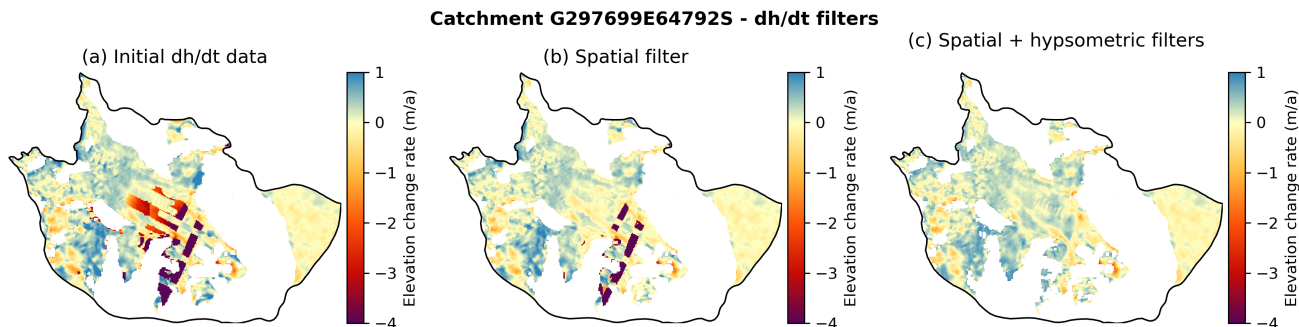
Catchment G297699E64792S - dh/dt filters

(a) Initial dh/dt data

1
0
−1
−2
−3
−4
Elevation change rate (m/a)

(b) Spatial filter

1
0
−1
−2
−3
−4
Elevation change rate (m/a)

(c) Spatial + hypsometric filters

1
0
−1
−2
−3
−4
Elevation change rate (m/a)